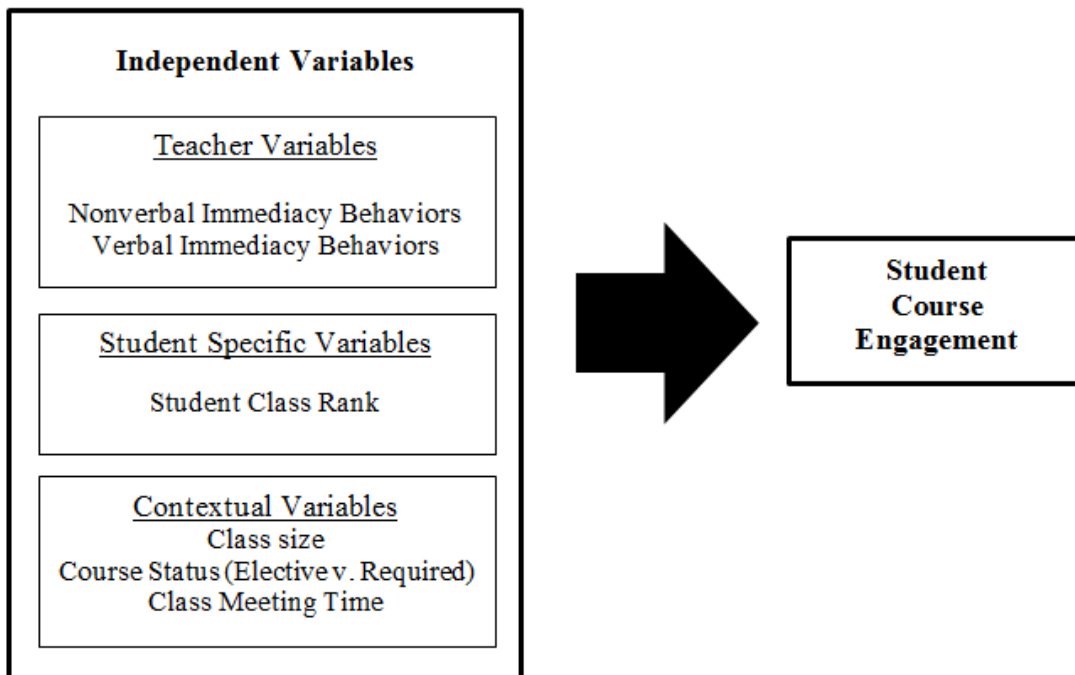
Independent Variables

Teacher Variables

Nonverbal Immediacy Behaviors
Verbal Immediacy Behaviors

Student Specific Variables

Student Class Rank

Contextual Variables
Class size
Course Status (Elective v. Required)
Class Meeting Time

Student Course Engagement